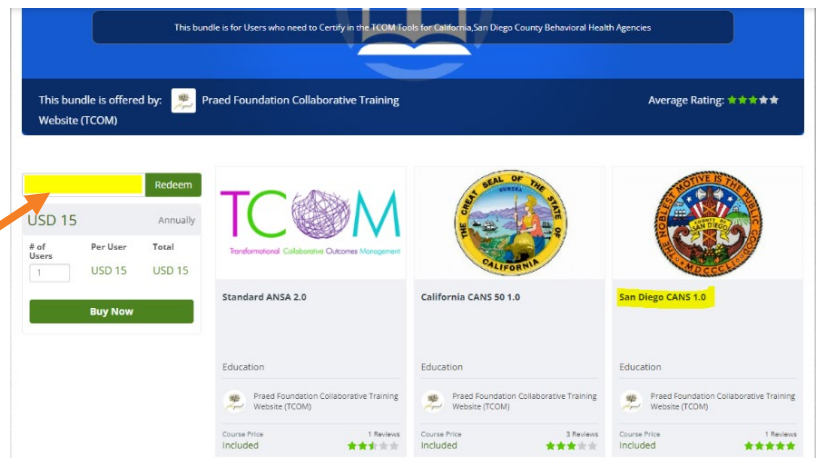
This bundle is for Users who need to Certify in the TCOM Tools for California,San Diego County Behavioral Health Agencies

This bundle is offered by: Praed Foundation Collaborative Training Website (TCOM)

Average Rating:

Redeem

USD 15 Annually

| # of Users | Per User | Total |
|---|---|---|
| 1 | USD 15 | USD 15 |

Buy Now

TCOM
Transformational Collaborative Outcomes Management

Standard ANSA 2.0

Education

Praed Foundation Collaborative Training Website (TCOM)

Course Price
Included

1 Reviews

THE GREAT SEAL OF THE STATE OF CALIFORNIA
EUREKA

California CANS 50 1.0

Education

Praed Foundation Collaborative Training Website (TCOM)

Course Price
Included

3 Reviews

THE NOBLEST MOTIVE IS THE PUBLIC GOOD
COUNTY OF SAN DIEGO
MDCCCL

San Diego CANS 1.0

Education

Praed Foundation Collaborative Training Website (TCOM)

Course Price
Included

1 Reviews